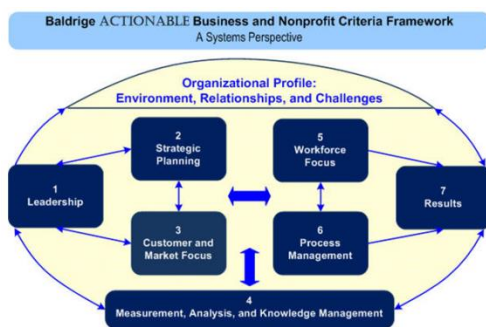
Baldrige ACTIONABLE Business and Nonprofit Criteria Framework
A Systems Perspective

Organizational Profile:
Environment, Relationships, and Challenges

2
Strategic Planning

5
Workforce Focus

1
Leadership

7
Results

3
Customer and Market Focus

6
Process Management

4
Measurement, Analysis, and Knowledge Management